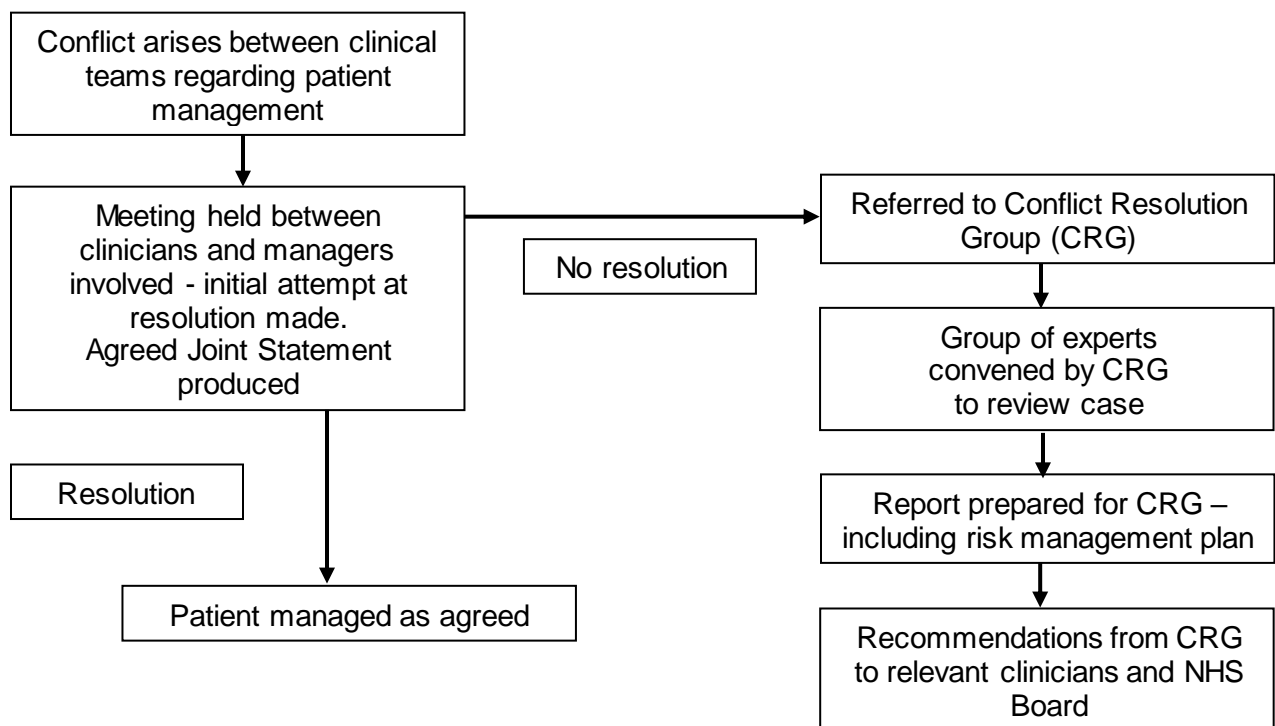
Conflict arises between clinical teams regarding patient management

Meeting held between clinicians and managers involved - initial attempt at resolution made. Agreed Joint Statement produced

No resolution

Referred to Conflict Resolution Group (CRG)

Group of experts convened by CRG to review case

Report prepared for CRG – including risk management plan

Recommendations from CRG to relevant clinicians and NHS Board

Resolution

Patient managed as agreed